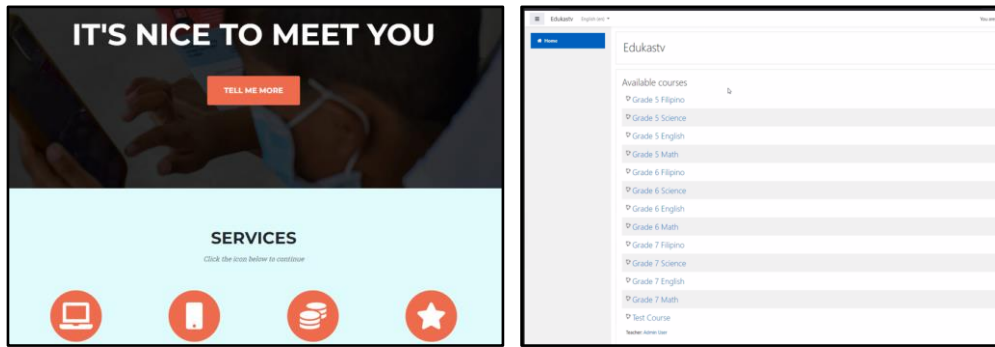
IT'S NICE TO MEET YOU

TELL ME MORE

SERVICES

Click the icon below to continue

Edukastv English (en)

You are

Home

Edukastv

Available courses

Grade 5 Filipino

Grade 5 Science

Grade 5 English

Grade 5 Math

Grade 6 Filipino

Grade 6 Science

Grade 6 English

Grade 6 Math

Grade 7 Filipino

Grade 7 Science

Grade 7 English

Grade 7 Math

Test Course

Teacher: Admin User